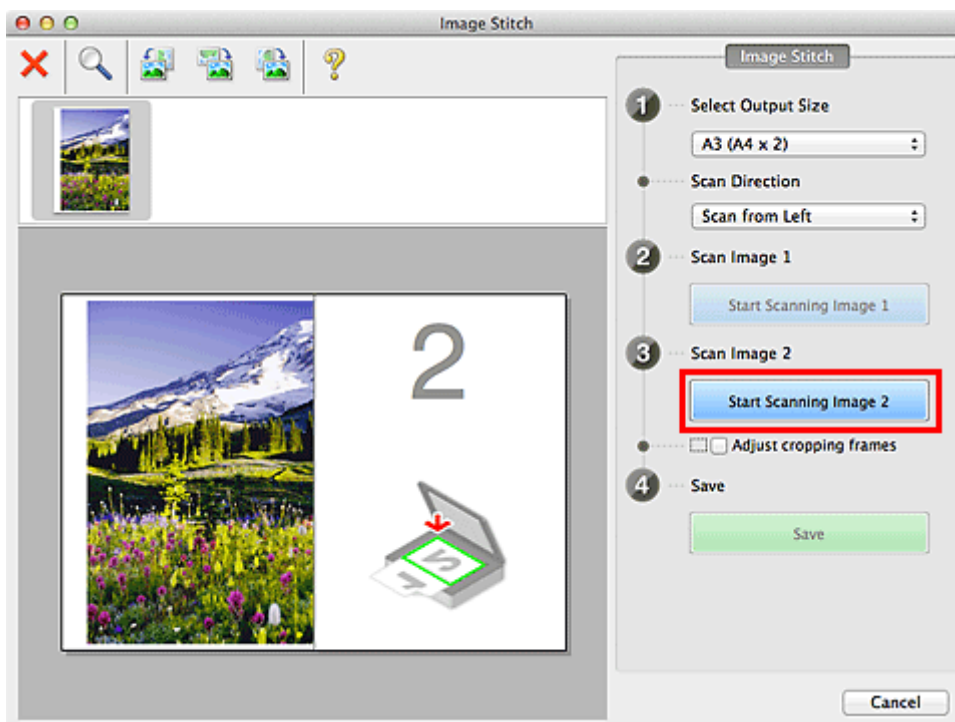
Image Stitch

Image Stitch

1 Select Output Size

A3 (A4 x 2)

Scan Direction

Scan from Left

2 Scan Image 1

Start Scanning Image 1

3 Scan Image 2

Start Scanning Image 2

Adjust cropping frames

4 Save

Save

Cancel

2